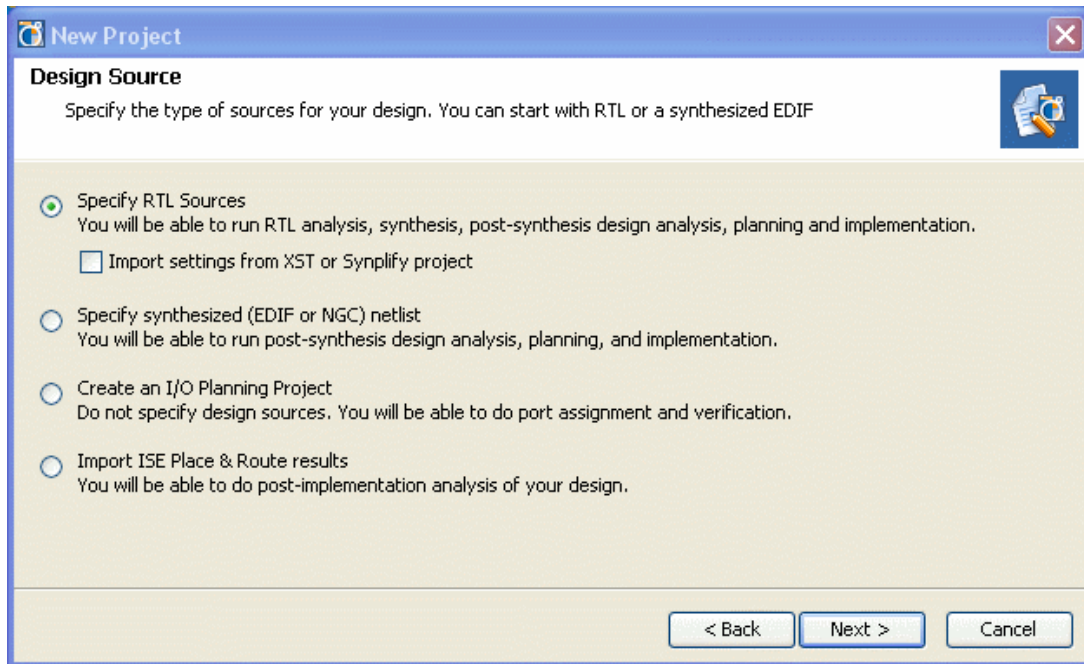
New Project

Design Source

Specify the type of sources for your design. You can start with RTL or a synthesized EDIF

Specify RTL Sources
You will be able to run RTL analysis, synthesis, post-synthesis design analysis, planning and implementation.

Import settings from XST or Synplify project

Specify synthesized (EDIF or NGC) netlist
You will be able to run post-synthesis design analysis, planning, and implementation.

Create an I/O Planning Project
Do not specify design sources. You will be able to do port assignment and verification.

Import ISE Place & Route results
You will be able to do post-implementation analysis of your design.

< Back

Next >

Cancel